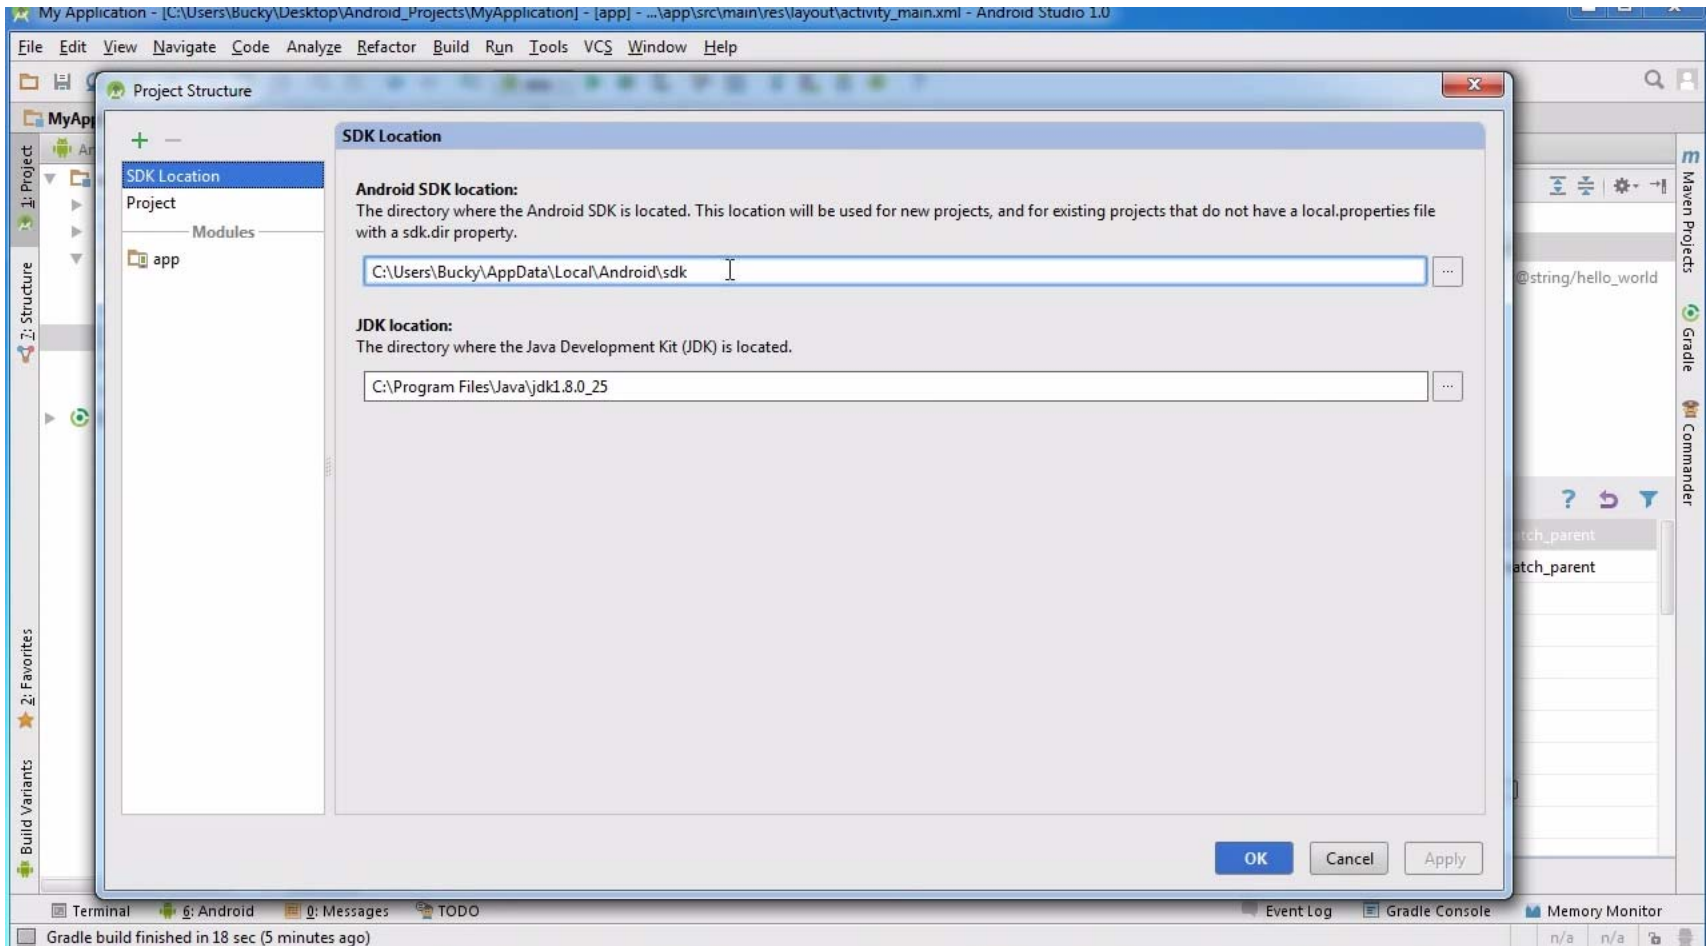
My Application - [C:\Users\Bucky\Desktop\Android_Projects\MyApplication] - [app] - ...\app\src\main\res\layout\activity_main.xml - Android Studio 1.0

File Edit View Navigate Code Analyze Refactor Build Run Tools VCS Window Help

MyApp

Project Structure

SDK Location
Project
Modules
app

SDK Location

Android SDK location:
The directory where the Android SDK is located. This location will be used for new projects, and for existing projects that do not have a local.properties file with a sdk.dir property.

C:\Users\Bucky\AppData\Local\Android\sdk

JDK location:
The directory where the Java Development Kit (JDK) is located.

C:\Program Files\Java\jdk1.8.0_25

OK Cancel Apply

@string/hello_world
atch_parent
atch_parent

1: Project
2: Structure
2: Favorites
Build Variants
Maven Projects
Gradle
Commander

Terminal 6: Android 0: Messages TODO Event Log Gradle Console Memory Monitor

Gradle build finished in 18 sec (5 minutes ago)
n/a n/a